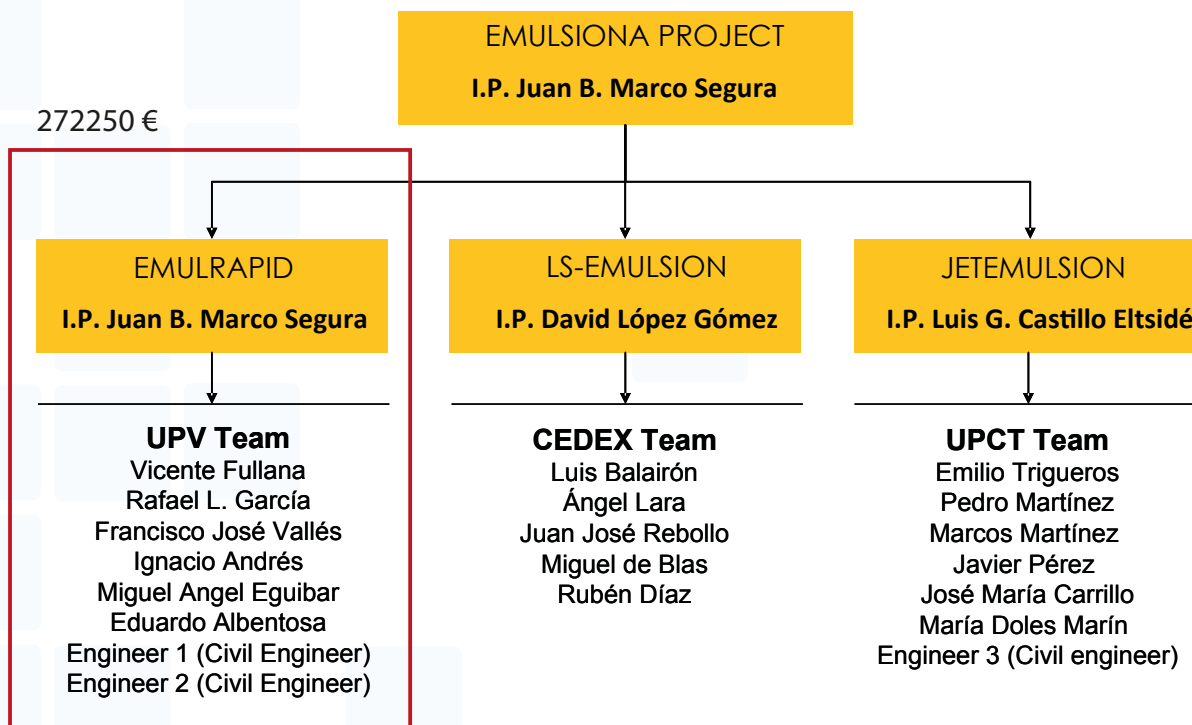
EMULSIONA PROJECT
I.P. Juan B. Marco Segura

272250 €

EMULRAPID
I.P. Juan B. Marco Segura

LS-EMULSION
I.P. David López Gómez

JETEMULSION
I.P. Luis G. Castillo Eltsidé

UPV Team
Vicente Fullana
Rafael L. García
Francisco José Vallés
Ignacio Andrés
Miguel Angel Eguibar
Eduardo Albentosa
Engineer 1 (Civil Engineer)
Engineer 2 (Civil Engineer)

CEDEX Team
Luis Balairón
Ángel Lara
Juan José Rebollo
Miguel de Blas
Rubén Díaz

UPCT Team
Emilio Trigueros
Pedro Martínez
Marcos Martínez
Javier Pérez
José María Carrillo
María Doles Marín
Engineer 3 (Civil engineer)